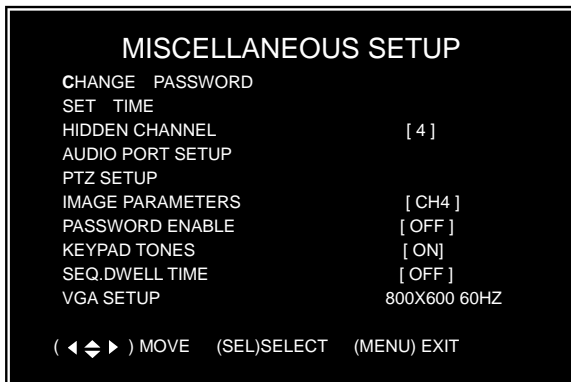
MISCELLANEOUS SETUP

CHANGE PASSWORD
SET TIME
HIDDEN CHANNEL [ 4 ]
AUDIO PORT SETUP
PTZ SETUP
IMAGE PARAMETERS [ CH4 ]
PASSWORD ENABLE [ OFF ]
KEYPAD TONES [ ON]
SEQ.DWELL TIME [ OFF ]
VGA SETUP 800X600 60HZ

( ◀ ▲▼ ▶ ) MOVE (SEL)SELECT (MENU) EXIT